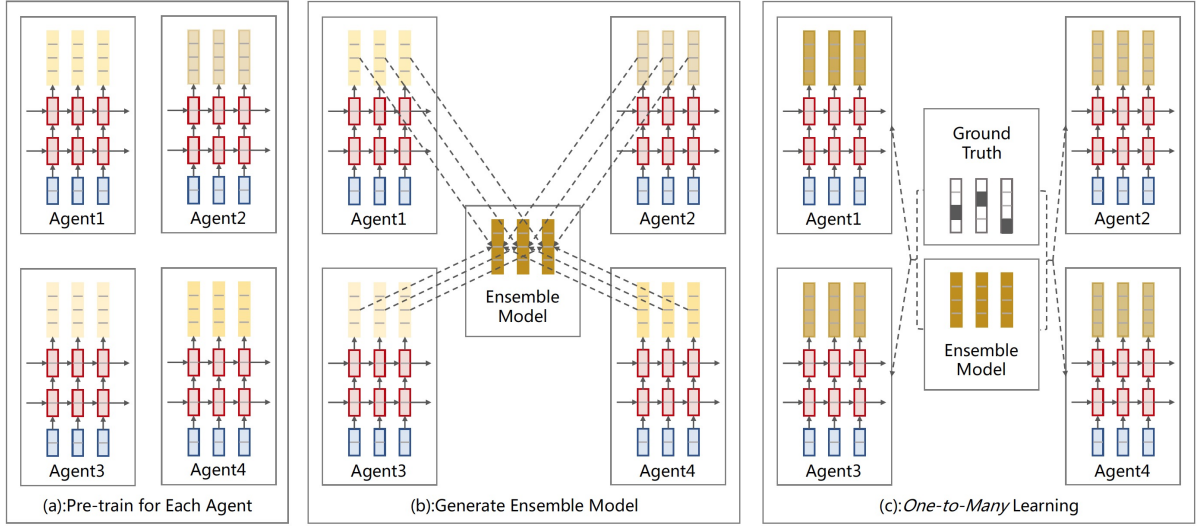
Agent1

Agent2

Agent3

Agent4

(a):Pre-train for Each Agent

Agent1

Agent2

Ensemble Model

Agent3

Agent4

(b):Generate Ensemble Model

Agent1

Ground Truth

Agent2

Ensemble Model

Agent3

Agent4

(c):One-to-Many Learning